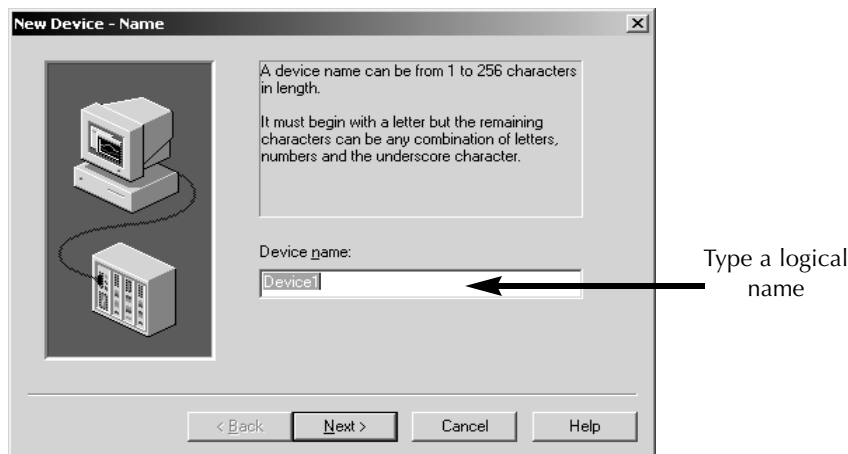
New Device - Name

A device name can be from 1 to 256 characters in length.

It must begin with a letter but the remaining characters can be any combination of letters, numbers and the underscore character.

Device name:

Device1

Type a logical name

< Back

Next >

Cancel

Help